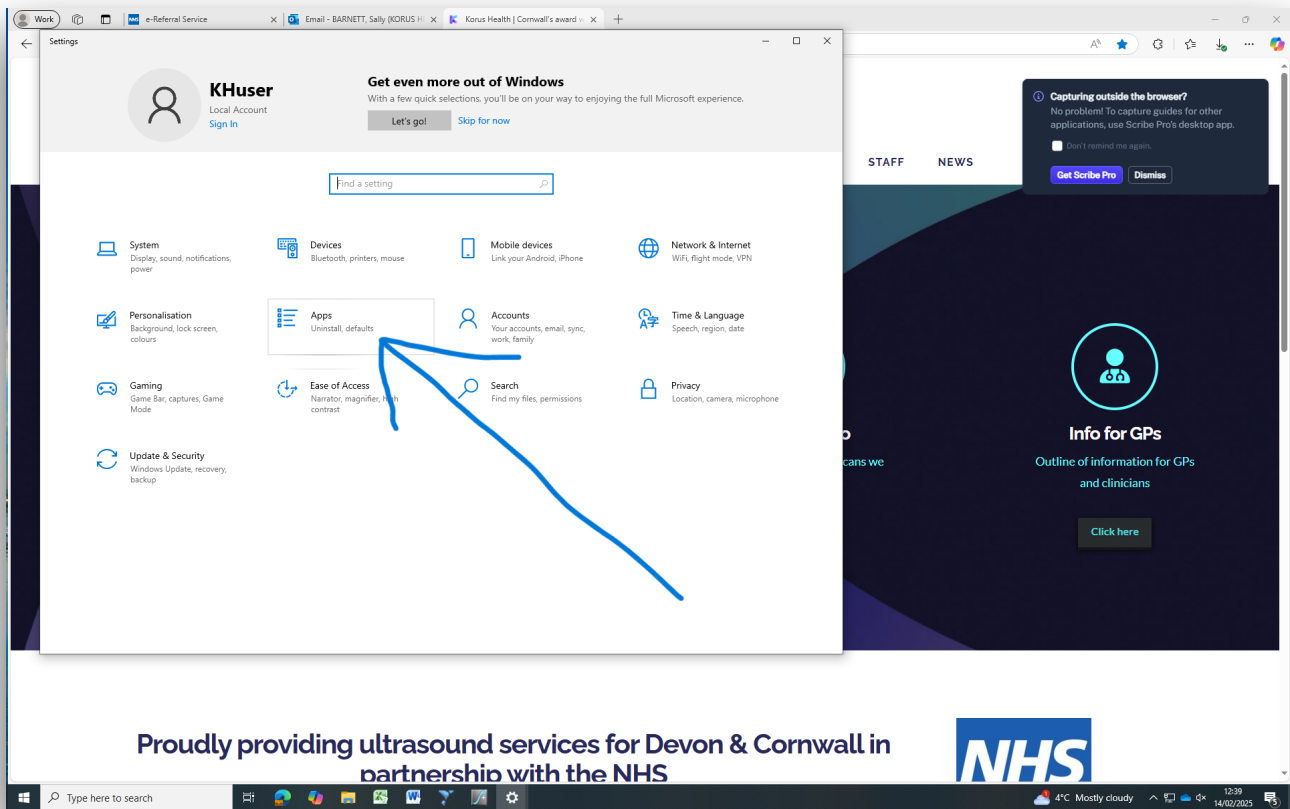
Work
e-Referral Service
Email - BARNETT, Sally (KORUS H
Korus Health | Cornwall's award w

Settings

KHuser
Local Account
Sign In

Get even more out of Windows
With a few quick selections, you'll be on your way to enjoying the full Microsoft experience.
Let's go!
Skip for now

Find a setting

System
Display, sound, notifications, power

Devices
Bluetooth, printers, mouse

Mobile devices
Link your Android, iPhone

Network & Internet
WiFi, flight mode, VPN

Personalisation
Background, lock screen, colours

Apps
Uninstall, defaults

Accounts
Your accounts, email, sync, work, family

Time & Language
Speech, region, date

Gaming
Game Bar, captures, Game Mode

Ease of Access
Narrator, magnifier, high contrast

Search
Find my files, permissions

Privacy
Location, camera, microphone

Update & Security
Windows Update, recovery, backup

Capturing outside the browser?
No problem! To capture guides for other applications, use Scribe Pro's desktop app.
Don't remind me again.
Get Scribe Pro
Dismiss

STAFF
NEWS

p
cians we

Info for GPs
Outline of information for GPs and clinicians
Click here

Proudly providing ultrasound services for Devon & Cornwall in partnership with the NHS

NHS

Type here to search
4°C Mostly cloudy
12:39
14/02/2025